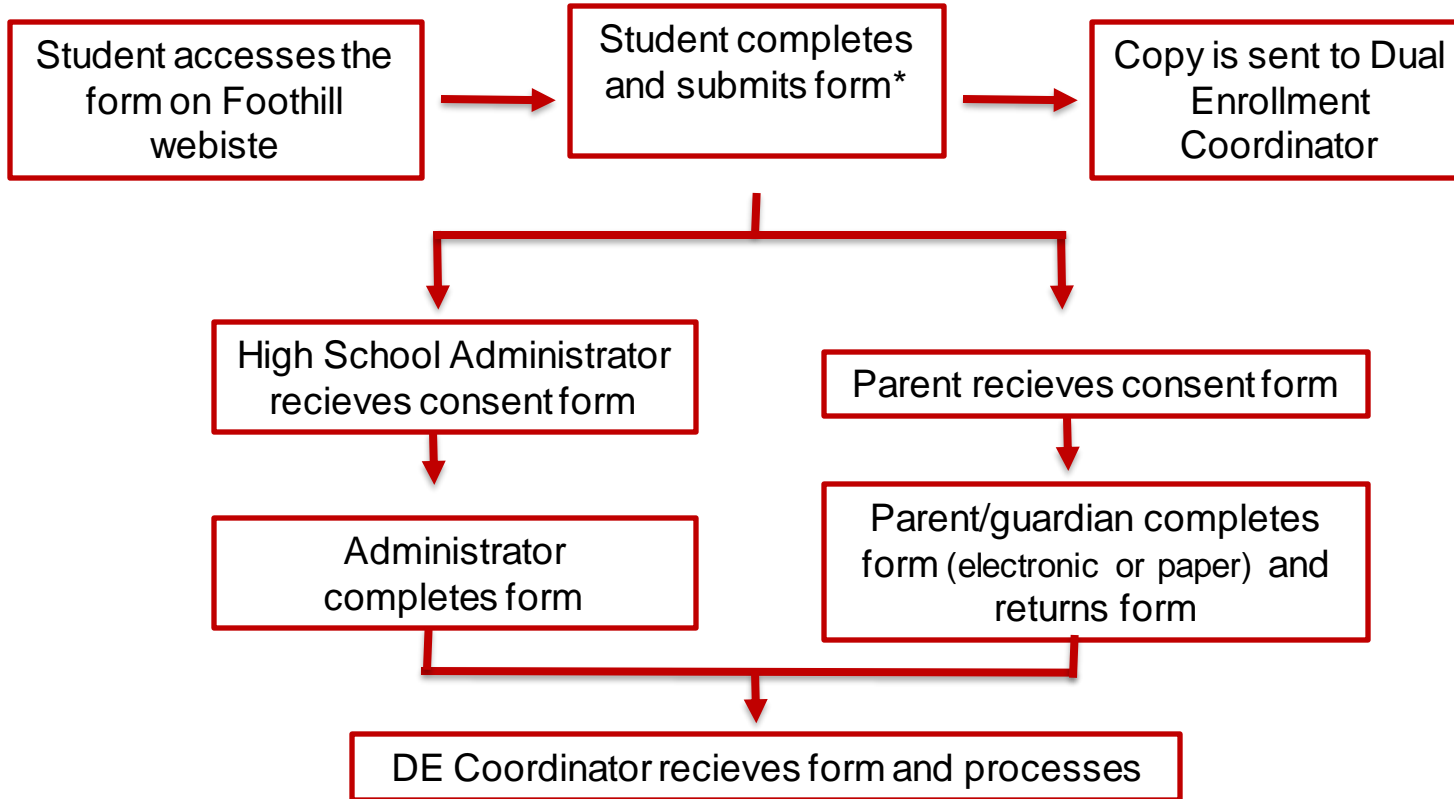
Student accesses the form on Foothill webiste

Student completes and submits form*

Copy is sent to Dual Enrollment Coordinator

High School Administrator recieves consent form

Parent recieves consent form

Administrator completes form

Parent/guardian completes form (electronic or paper) and returns form

DE Coordinator recieves form and processes